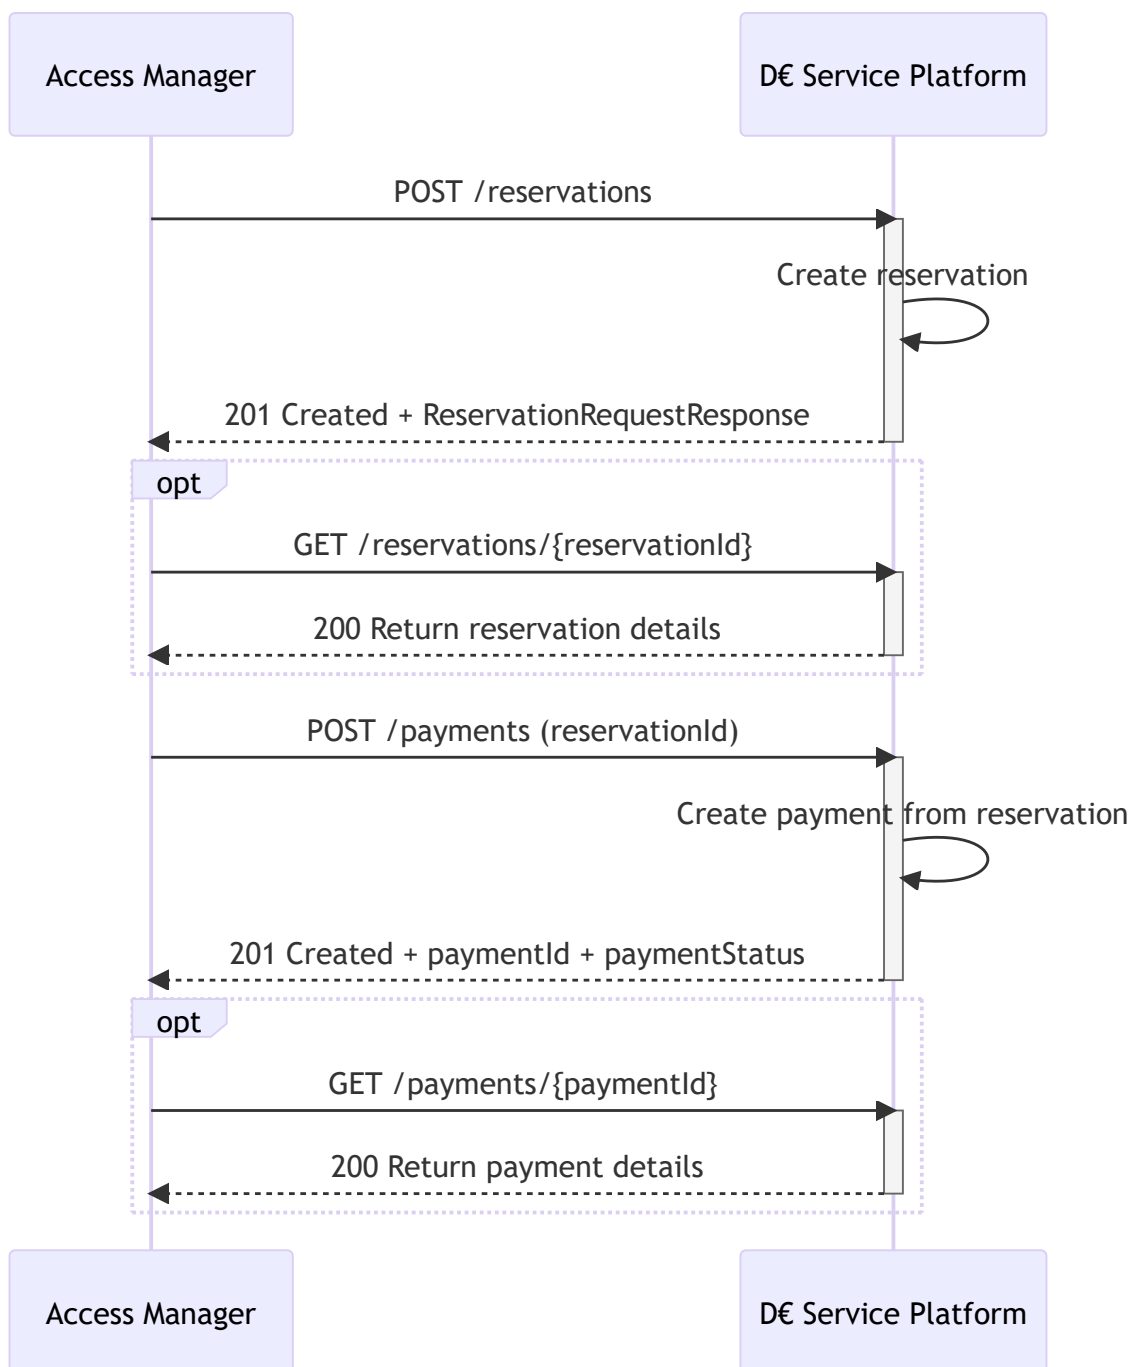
Access Manager

D€ Service Platform

POST /reservations

Create reservation

201 Created + ReservationRequestResponse

opt

GET /reservations/{reservationId}

200 Return reservation details

POST /payments (reservationId)

Create payment from reservation

201 Created + paymentId + paymentStatus

opt

GET /payments/{paymentId}

200 Return payment details

Access Manager

D€ Service Platform